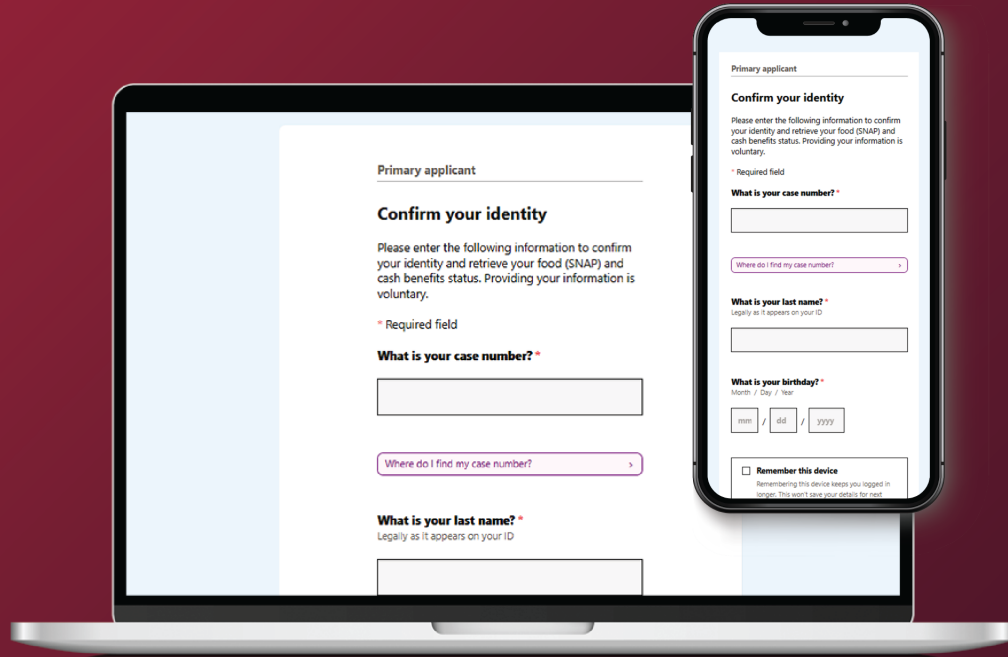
Primary applicant

Confirm your identity

Please enter the following information to confirm your identity and retrieve your food (SNAP) and cash benefits status. Providing your information is voluntary.

* Required field

What is your case number? *

Where do I find my case number? ›

What is your last name? *
Legally as it appears on your ID

Primary applicant

Confirm your identity

Please enter the following information to confirm your identity and retrieve your food (SNAP) and cash benefits status. Providing your information is voluntary.

* Required field

What is your case number? *

Where do I find my case number? ›

What is your last name? *
Legally as it appears on your ID

What is your birthday? *
Month / Day / Year

mm / dd / yyyy

Remember this device
Remembering this device keeps you logged in longer. This won't save your details for next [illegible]